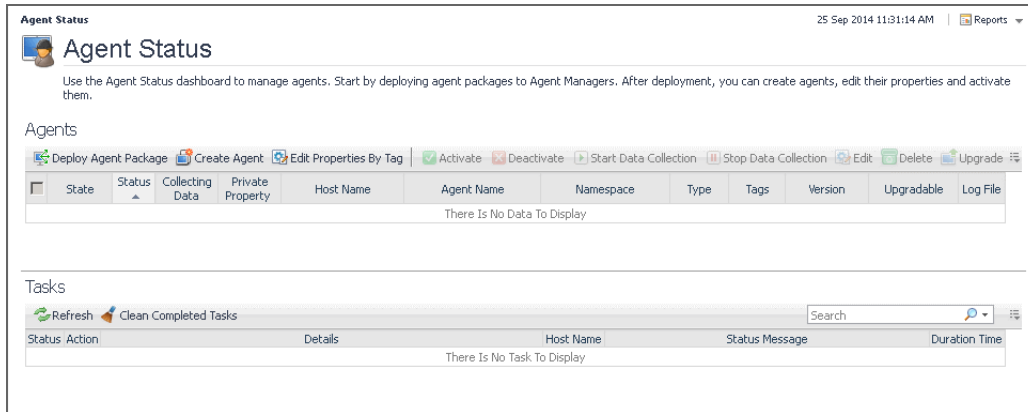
Agent Status

25 Sep 2014 11:31:14 AM | Reports

Agent Status

Use the Agent Status dashboard to manage agents. Start by deploying agent packages to Agent Managers. After deployment, you can create agents, edit their properties and activate them.

Agents

Deploy Agent Package | Create Agent | Edit Properties By Tag | Activate | Deactivate | Start Data Collection | Stop Data Collection | Edit | Delete | Upgrade

| | State | Status | Collecting Data | Private Property | Host Name | Agent Name | Namespace | Type | Tags | Version | Upgradable | Log File |
|---|---|---|---|---|---|---|---|---|---|---|---|---|
| There Is No Data To Display | | | | | | | | | | | | |

Tasks

Refresh | Clean Completed Tasks

Search

| Status | Action | Details | Host Name | Status Message | Duration Time |
|---|---|---|---|---|---|
| There Is No Task To Display | | | | | |